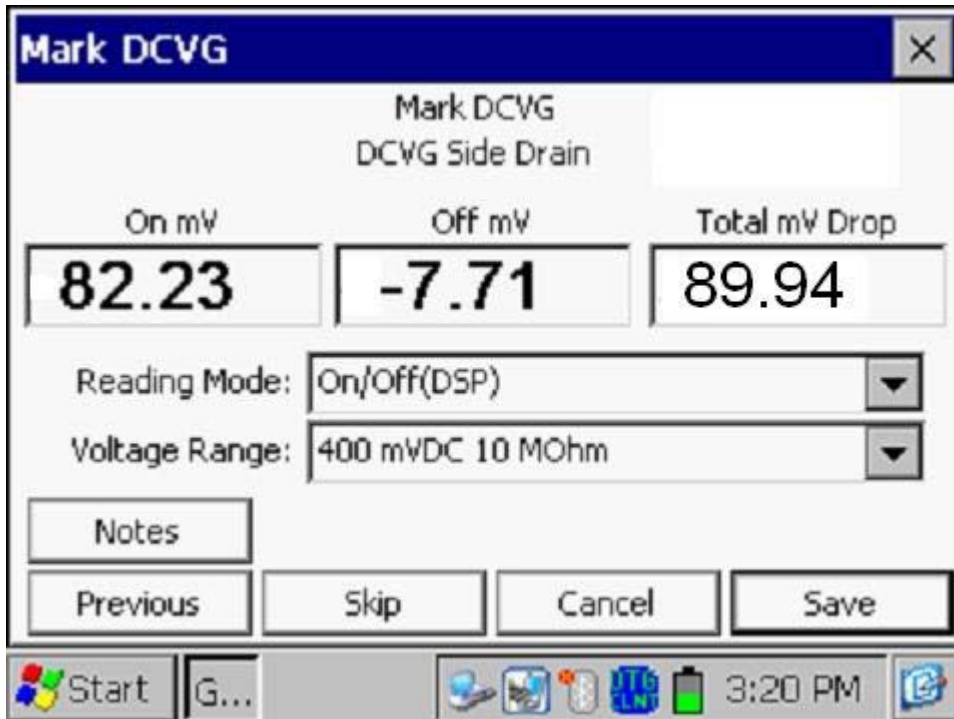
Mark DCVG ×

Mark DCVG
DCVG Side Drain

On mV
82.23

Off mV
-7.71

Total mV Drop
89.94

Reading Mode: On/Off(DSP)

Voltage Range: 400 mVDC 10 MOhm

Notes

Previous Skip Cancel Save

Start G... 3:20 PM